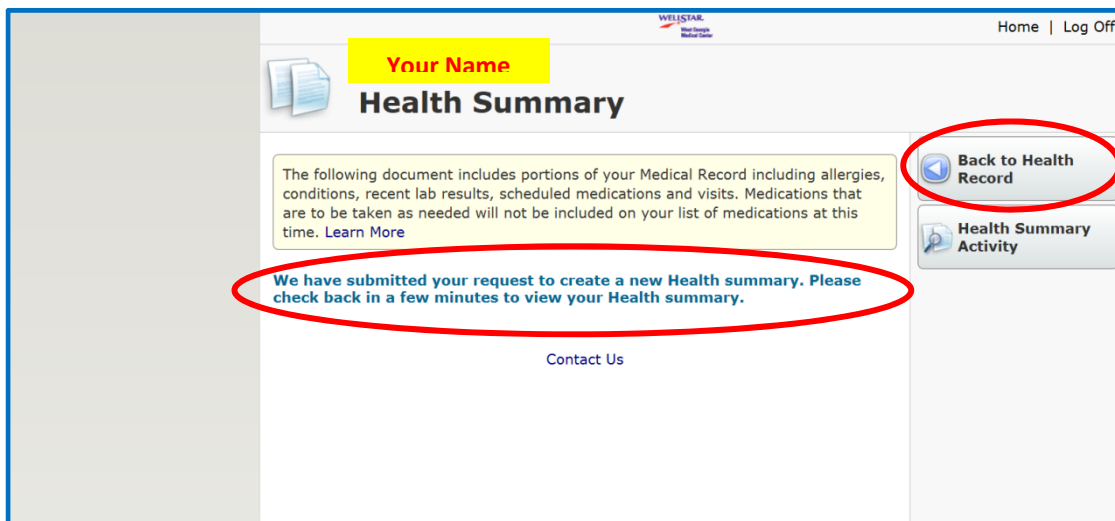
WELLSTAR
West Georgia Medical Center

Home | Log Off

Your Name

Health Summary

The following document includes portions of your Medical Record including allergies, conditions, recent lab results, scheduled medications and visits. Medications that are to be taken as needed will not be included on your list of medications at this time. Learn More

We have submitted your request to create a new Health summary. Please check back in a few minutes to view your Health summary.

Contact Us

Back to Health Record

Health Summary Activity